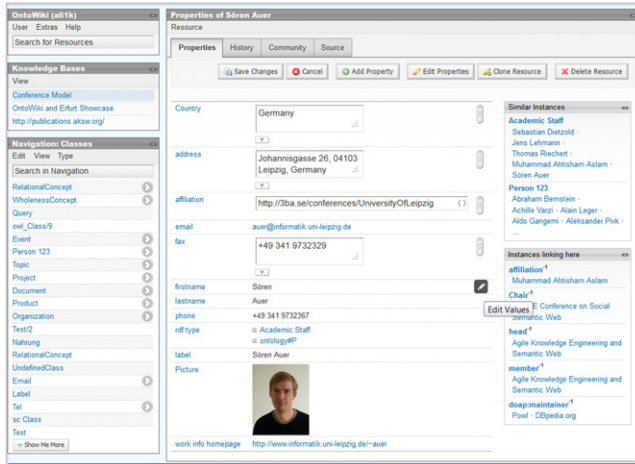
OntoWiki (ali1k)
User Extras Help
Search for Resources

Knowledge Bases
View
Conference Model
OntoWiki and Erfurt Showcase
http://publications.aksw.org/

Navigation: Classes
Edit View Type
Search in Navigation
RelationalConcept
WholenessConcept
Query
owl_Class/9
Event
Person 123
Topic
Project
Document
Product
Organization
Test/2
Nahrung
RelationalConcept
UndefinedClass
Email
Label
Tel
sc Class
Test
Show Me More

Properties of Sören Auer
Resource
Properties History Community Source
Save Changes Cancel Add Property Edit Properties Clone Resource Delete Resource

| | |
|---|---|
| Country | Germany |
| address | Johannisgasse 26, 04103 Leipzig, Germany |
| affiliation | http://3ba.se/conferences/UniversityOfLeipzig |
| email | auer@informatik.uni-leipzig.de |
| fax | +49 341 9732329 |
| firstname | Sören |
| lastname | Auer |
| phone | +49 341 9732367 |
| rdf:type | Academic Staff<br>ontology#P |
| label | Sören Auer |
| Picture | |
| work info homepage | http://www.informatik.uni-leipzig.de/~auer |

Edit Values

Similar Instances
Academic Staff
Sebastian Dietzold · Jens Lehmann · Thomas Riechert · Muhammad Ahtisham Aslam · Sören Auer
Person 123
Abraham Bernstein · Achille Varzi · Alain Leger · Aldo Gangemi · Aleksander Pivk ·

Instances linking here
affiliation⁻¹
Muhammad Ahtisham Aslam
Chair⁻¹
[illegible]E Conference on Social Semantic Web
head⁻¹
Agile Knowledge Engineering and Semantic Web
member⁻¹
Agile Knowledge Engineering and Semantic Web
doap:maintainer⁻¹
Powl · DBpedia.org